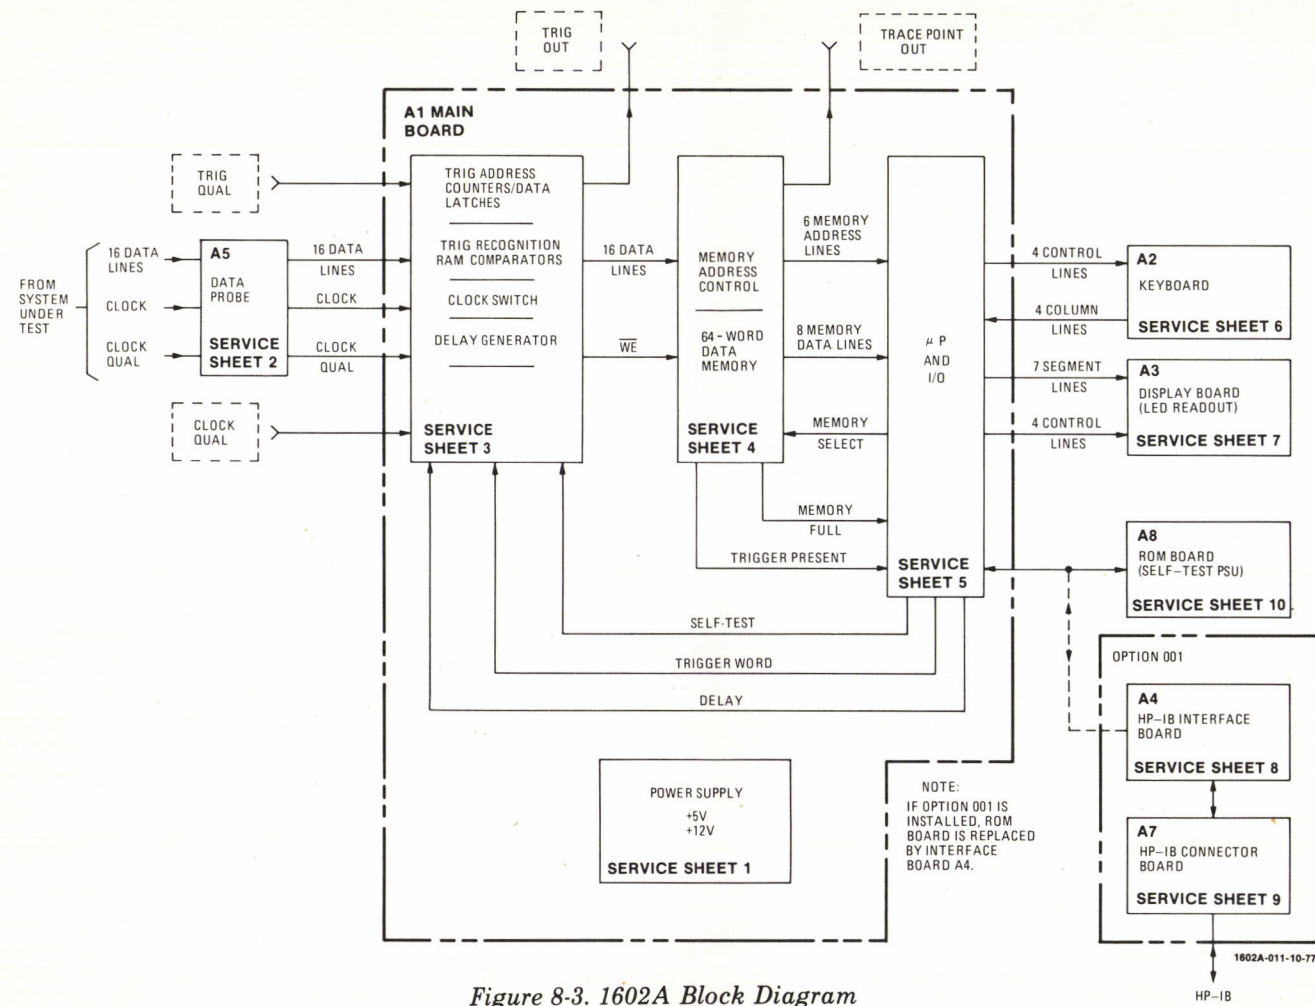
TRIG OUT

TRACE POINT OUT

A1 MAIN BOARD

TRIG QUAL

FROM SYSTEM UNDER TEST

16 DATA LINES

CLOCK

CLOCK QUAL

A5

DATA PROBE

SERVICE SHEET 2

16 DATA LINES

CLOCK

CLOCK QUAL

TRIG ADDRESS COUNTERS/DATA LATCHES

TRIG RECOGNITION RAM COMPARATORS

CLOCK SWITCH

DELAY GENERATOR

SERVICE SHEET 3

CLOCK QUAL

16 DATA LINES

$\overline{WE}$

MEMORY ADDRESS CONTROL

64-WORD DATA MEMORY

SERVICE SHEET 4

6 MEMORY ADDRESS LINES

8 MEMORY DATA LINES

MEMORY SELECT

MEMORY FULL

TRIGGER PRESENT

$\mu$ P AND I/O

SERVICE SHEET 5

4 CONTROL LINES

4 COLUMN LINES

7 SEGMENT LINES

4 CONTROL LINES

A2

KEYBOARD

SERVICE SHEET 6

A3

DISPLAY BOARD (LED READOUT)

SERVICE SHEET 7

A8

ROM BOARD (SELF-TEST PSU)

SERVICE SHEET 10

SELF-TEST

TRIGGER WORD

DELAY

OPTION 001

A4

HP-IB INTERFACE BOARD

SERVICE SHEET 8

A7

HP-IB CONNECTOR BOARD

SERVICE SHEET 9

POWER SUPPLY

+5V
+12V

SERVICE SHEET 1

NOTE:
IF OPTION 001 IS INSTALLED, ROM BOARD IS REPLACED BY INTERFACE BOARD A4.

1602A-011-10-77

HP-IB

Figure 8-3. 1602A Block Diagram